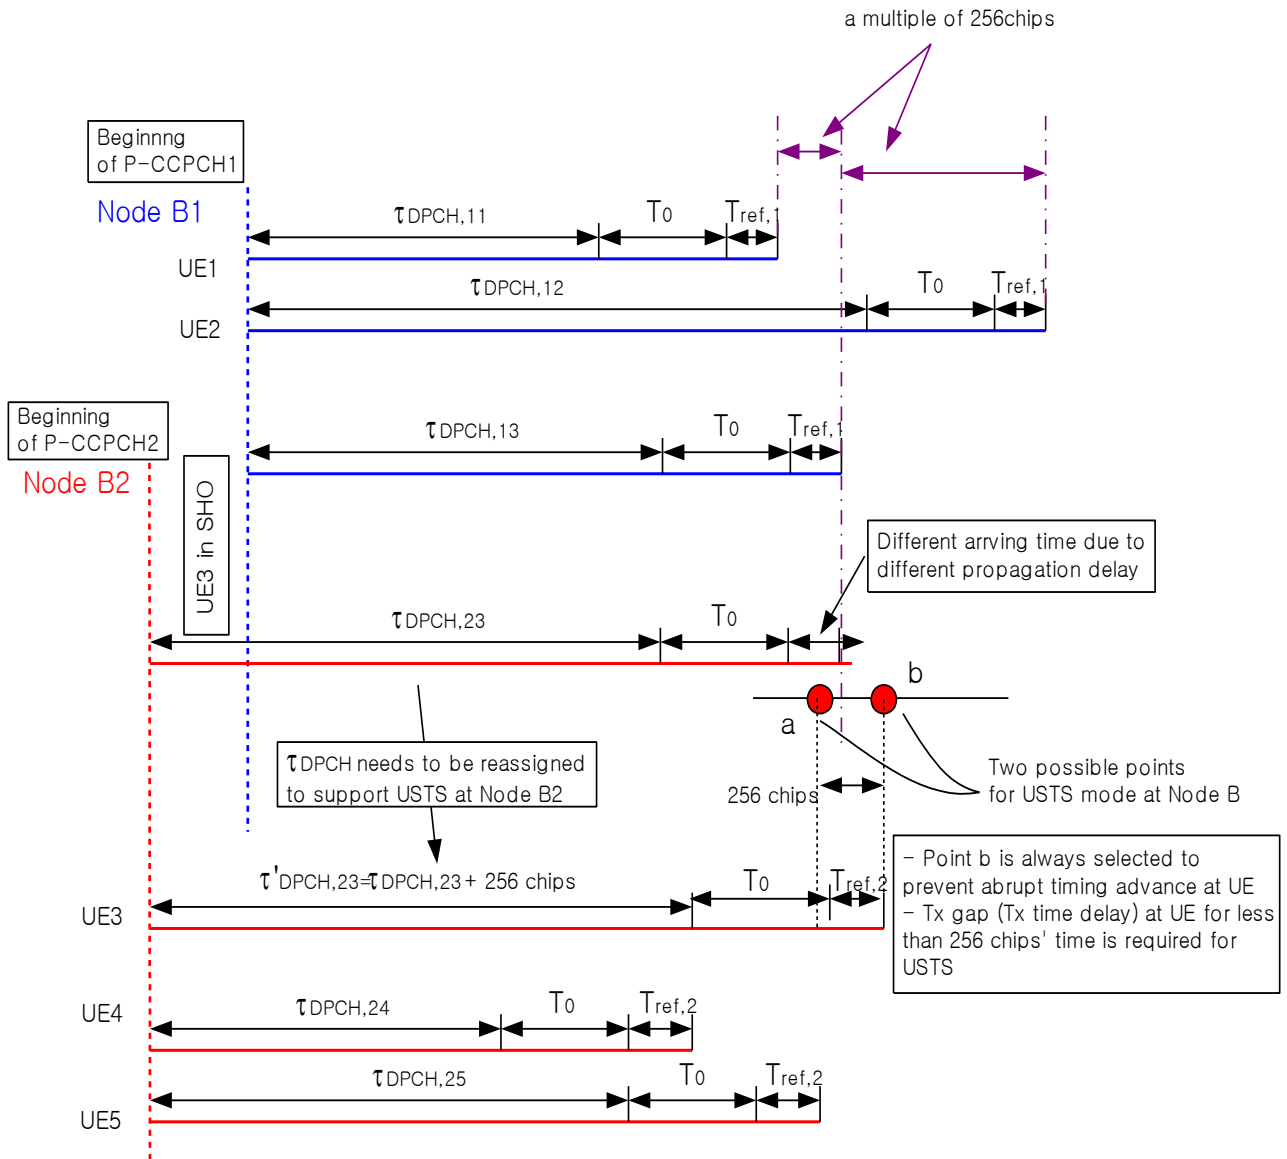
a multiple of 256chips

Beginnng of P-CCPCH1

Node B1

UE1

$\tau_{DPCH,11}$ $T_0$ $T_{ref,1}$

UE2

$\tau_{DPCH,12}$ $T_0$ $T_{ref,1}$

Beginning of P-CCPCH2

Node B2

$\tau_{DPCH,13}$ $T_0$ $T_{ref,1}$

UE3 in SHO

Different arving time due to different propagation delay

$\tau_{DPCH,23}$ $T_0$

b

a

$\tau_{DPCH}$ needs to be reassigned to support USTS at Node B2

Two possible points for USTS mode at Node B

256 chips

$\tau'_{DPCH,23}=\tau_{DPCH,23}+$ 256 chips $T_0$ $T_{ref,2}$

UE3

- Point b is always selected to prevent abrupt timing advance at UE
- Tx gap (Tx time delay) at UE for less than 256 chips' time is required for USTS

UE4

$\tau_{DPCH,24}$ $T_0$ $T_{ref,2}$

$\tau_{DPCH,25}$ $T_0$ $T_{ref,2}$

UE5